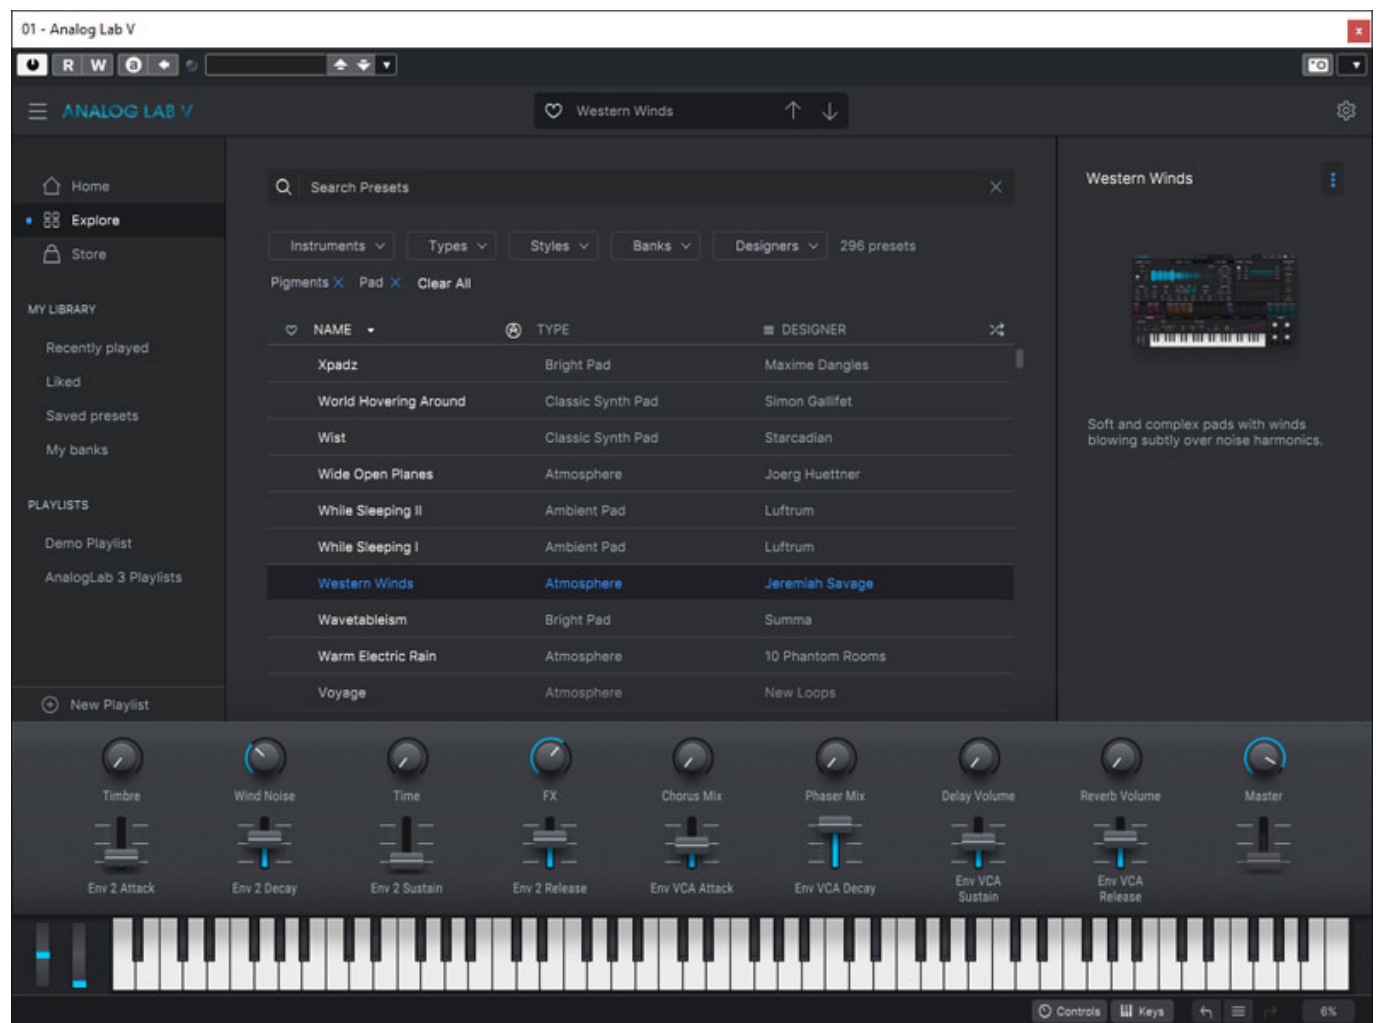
01 - Analog Lab V

R W

ANALOG LAB V

Western Winds

Home
Explore
Store

MY LIBRARY
Recently played
Liked
Saved presets
My banks

PLAYLISTS
Demo Playlist
AnalogLab 3 Playlists

New Playlist

Search Presets

Instruments Types Styles Banks Designers 296 presets

Pigments × Pad × Clear All

| NAME | TYPE | DESIGNER |
|---|---|---|
| Xpadz | Bright Pad | Maxime Dangles |
| World Hovering Around | Classic Synth Pad | Simon Gallifet |
| Wist | Classic Synth Pad | Starcadian |
| Wide Open Planes | Atmosphere | Joerg Huettner |
| While Sleeping II | Ambient Pad | Luftrum |
| While Sleeping I | Ambient Pad | Luftrum |
| Western Winds | Atmosphere | Jeremiah Savage |
| Wavetableism | Bright Pad | Summa |
| Warm Electric Rain | Atmosphere | 10 Phantom Rooms |
| Voyage | Atmosphere | New Loops |

Western Winds

Soft and complex pads with winds blowing subtly over noise harmonics.

Timbre Wind Noise Time FX Chorus Mix Phaser Mix Delay Volume Reverb Volume Master

Env 2 Attack Env 2 Decay Env 2 Sustain Env 2 Release Env VCA Attack Env VCA Decay Env VCA Sustain Env VCA Release

Controls Keys 6%